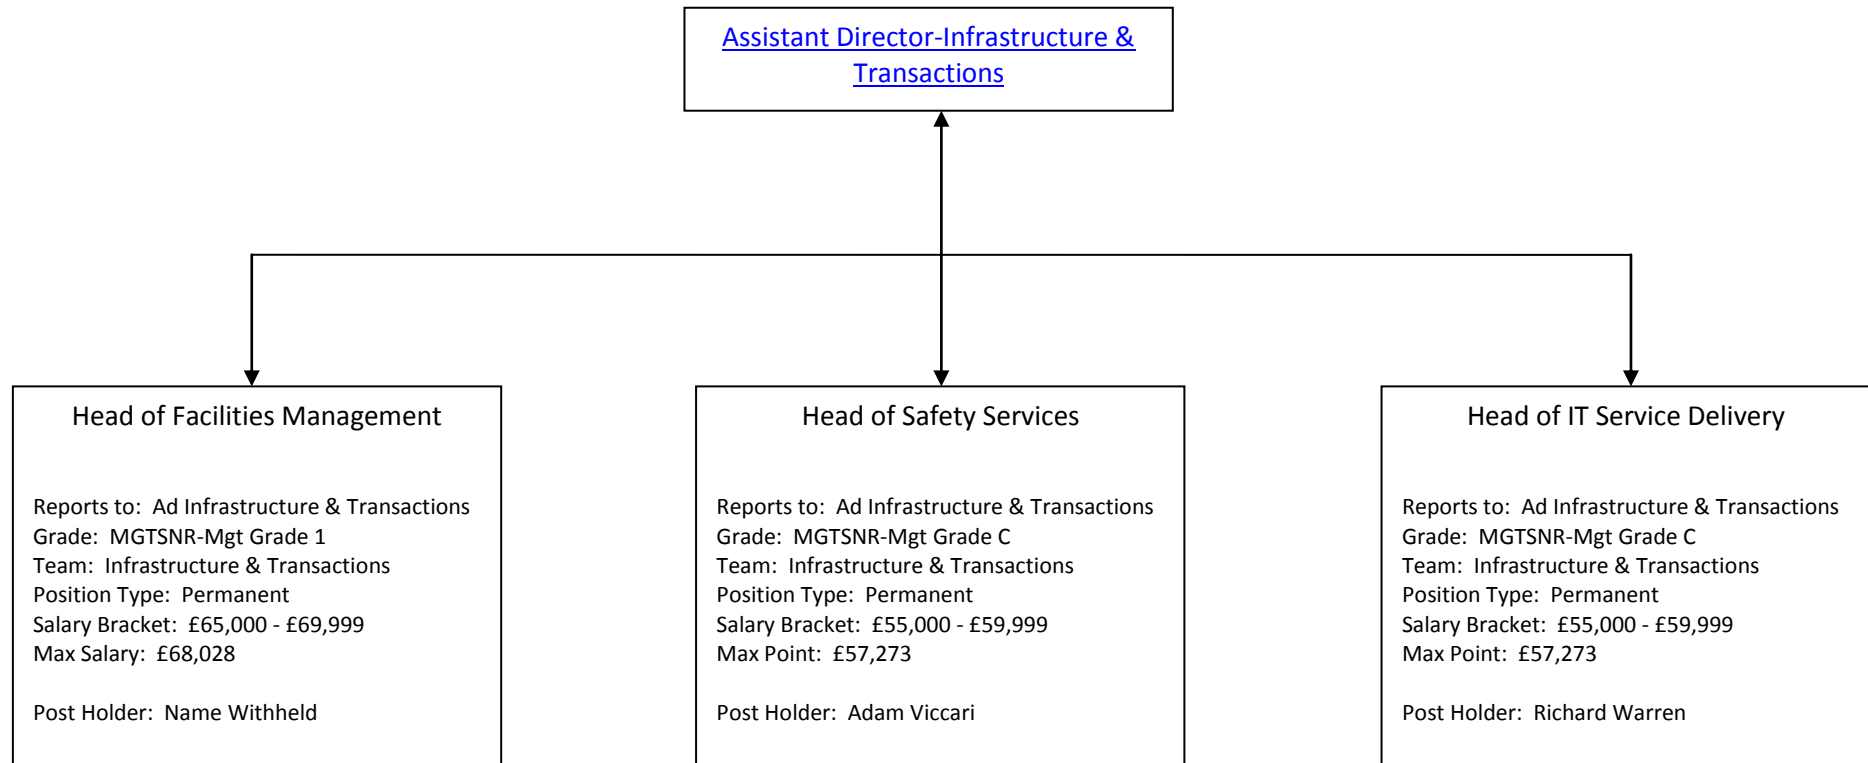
Assistant Director-Infrastructure & Transactions

Head of Facilities Management

Reports to: Ad Infrastructure & Transactions
Grade: MGTSNR-Mgt Grade 1
Team: Infrastructure & Transactions
Position Type: Permanent
Salary Bracket: £65,000 - £69,999
Max Salary: £68,028

Post Holder: Name Withheld

Head of Safety Services

Reports to: Ad Infrastructure & Transactions
Grade: MGTSNR-Mgt Grade C
Team: Infrastructure & Transactions
Position Type: Permanent
Salary Bracket: £55,000 - £59,999
Max Point: £57,273

Post Holder: Adam Viccari

Head of IT Service Delivery

Reports to: Ad Infrastructure & Transactions
Grade: MGTSNR-Mgt Grade C
Team: Infrastructure & Transactions
Position Type: Permanent
Salary Bracket: £55,000 - £59,999
Max Point: £57,273

Post Holder: Richard Warren